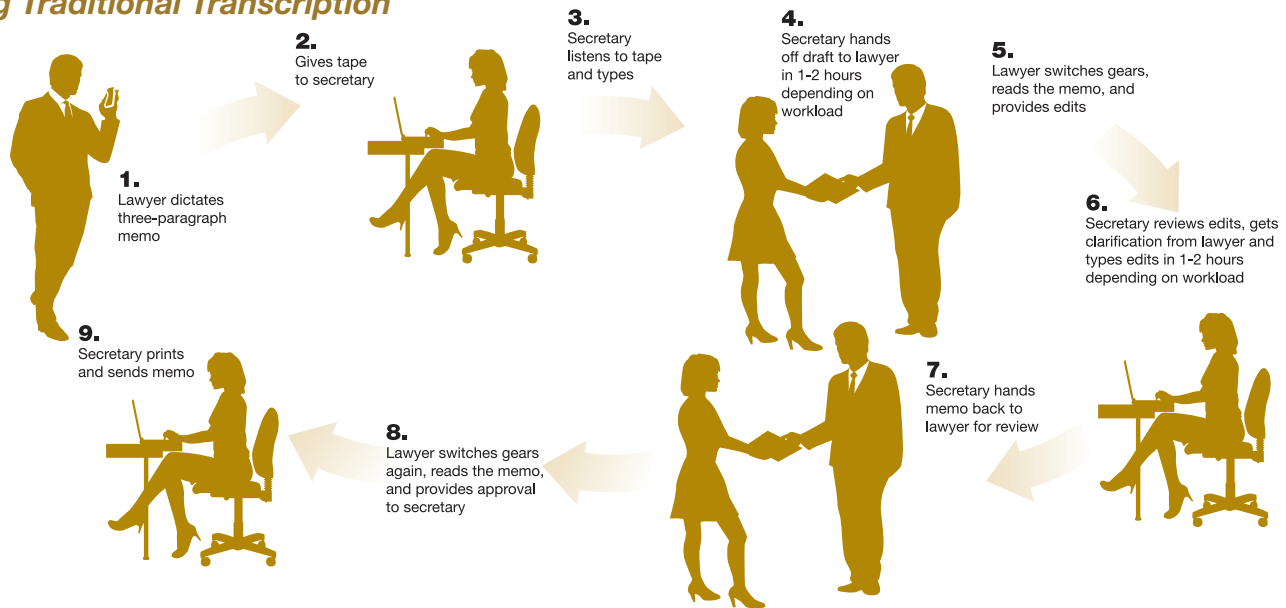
g Traditional Transcription

1.
Lawyer dictates three-paragraph memo

2.
Gives tape to secretary

3.
Secretary listens to tape and types

4.
Secretary hands off draft to lawyer in 1-2 hours depending on workload

5.
Lawyer switches gears, reads the memo, and provides edits

6.
Secretary reviews edits, gets clarification from lawyer and types edits in 1-2 hours depending on workload

7.
Secretary hands memo back to lawyer for review

8.
Lawyer switches gears again, reads the memo, and provides approval to secretary

9.
Secretary prints and sends memo